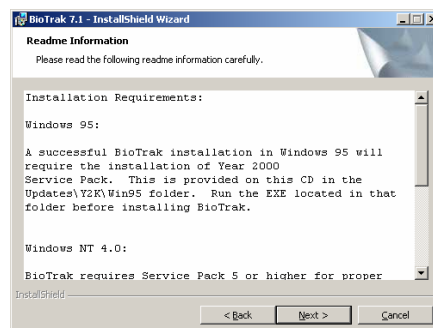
BioTrak 7.1 - InstallShield Wizard

Readme Information

Please read the following readme information carefully.

Installation Requirements:

Windows 95:

A successful BioTrak installation in Windows 95 will require the installation of Year 2000 Service Pack. This is provided on this CD in the Updates\Y2K\Win95 folder. Run the EXE located in that folder before installing BioTrak.

Windows NT 4.0:

BioTrak requires Service Pack 5 or higher for proper

InstallShield

< Back Next > Cancel